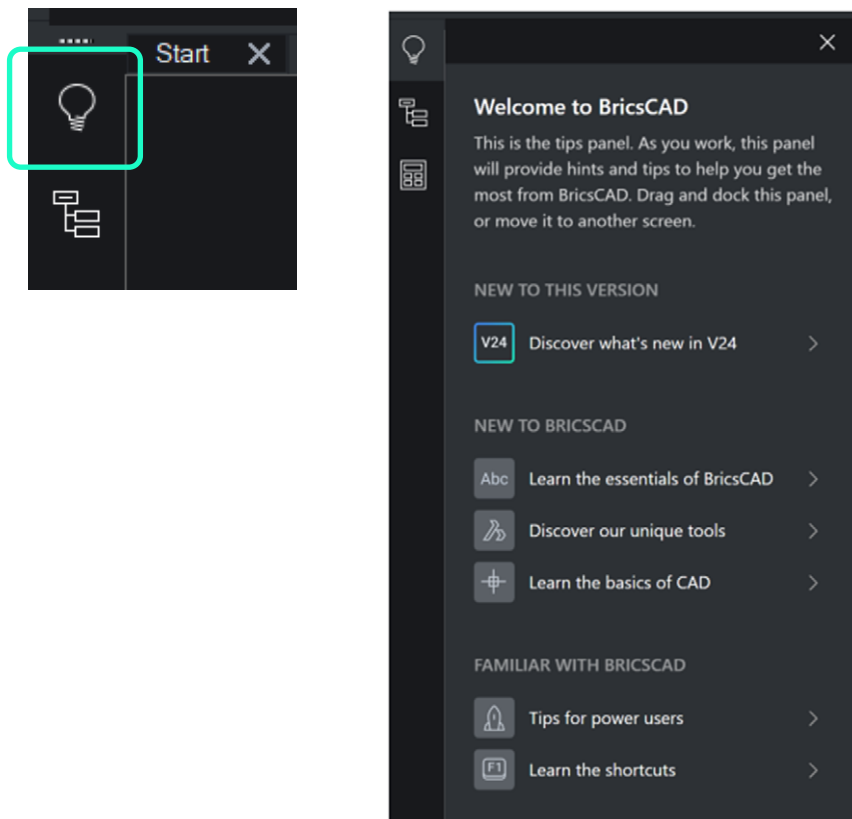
Start ✕

✕

Welcome to BricsCAD

This is the tips panel. As you work, this panel will provide hints and tips to help you get the most from BricsCAD. Drag and dock this panel, or move it to another screen.

NEW TO THIS VERSION

V24 Discover what's new in V24 >

NEW TO BRICSCAD

Abc Learn the essentials of BricsCAD >

Discover our unique tools >

Learn the basics of CAD >

FAMILIAR WITH BRICSCAD

Tips for power users >

F1 Learn the shortcuts >